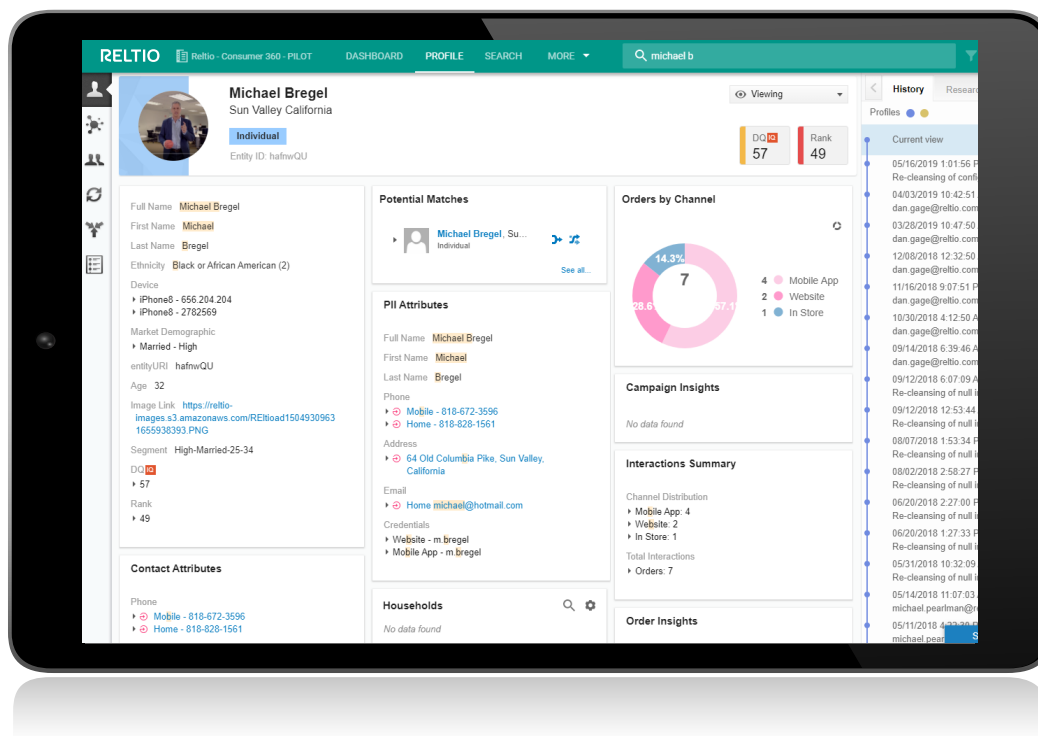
RELTIO Reltio - Consumer 360 - PILOT DASHBOARD PROFILE SEARCH MORE michael b

Michael Bregel
Sun Valley California
Individual
Entity ID: hafnwQU

Viewing

DQ IQ
57

Rank
49

History Research
Profiles
Current view
05/16/2019 1:01:56
Re-cleansing of confi
04/03/2019 10:42:51
dan.gage@reltio.com
03/28/2019 10:47:50
dan.gage@reltio.com
12/08/2018 12:32:50
dan.gage@reltio.com
11/16/2018 9:07:51
dan.gage@reltio.com
10/30/2018 4:12:50
dan.gage@reltio.com
09/14/2018 6:39:46
dan.gage@reltio.com
09/12/2018 6:07:09
Re-cleansing of null i
09/12/2018 12:53:44
Re-cleansing of null i
08/07/2018 1:53:34
Re-cleansing of null i
08/02/2018 2:58:27
Re-cleansing of null i
06/20/2018 2:27:00
Re-cleansing of null i
06/20/2018 1:27:33
Re-cleansing of null i
05/31/2018 10:32:09
Re-cleansing of null i
05/14/2018 11:07:03
michael.pearlman@re
05/11/2018 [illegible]
michael.pearl

Full Name Michael Bregel
First Name Michael
Last Name Bregel
Ethnicity Black or African American (2)
Device
iPhone8 - 656.204.204
iPhone8 - 2782569
Market Demographic
Married - High
entityURI hafnwQU
Age 32
Image Link https://reltio-images.s3.amazonaws.com/REltioad1504930963 1655938393.PNG
Segment High-Married-25-34
DQ IQ
57
Rank
49

Contact Attributes
Phone
Mobile - 818-672-3596
Home - 818-828-1561

Potential Matches
Michael Bregel, Su...
Individual
See all...

PII Attributes
Full Name Michael Bregel
First Name Michael
Last Name Bregel
Phone
Mobile - 818-672-3596
Home - 818-828-1561
Address
64 Old Columbia Pike, Sun Valley, California
Email
Home michael@hotmail.com
Credentials
Website - m.bregel
Mobile App - m.bregel

Households
No data found

Orders by Channel
14.3%
7
28.6
57.1
4 Mobile App
2 Website
1 In Store

Campaign Insights
No data found

Interactions Summary
Channel Distribution
Mobile App: 4
Website: 2
In Store: 1
Total Interactions
Orders: 7

Order Insights